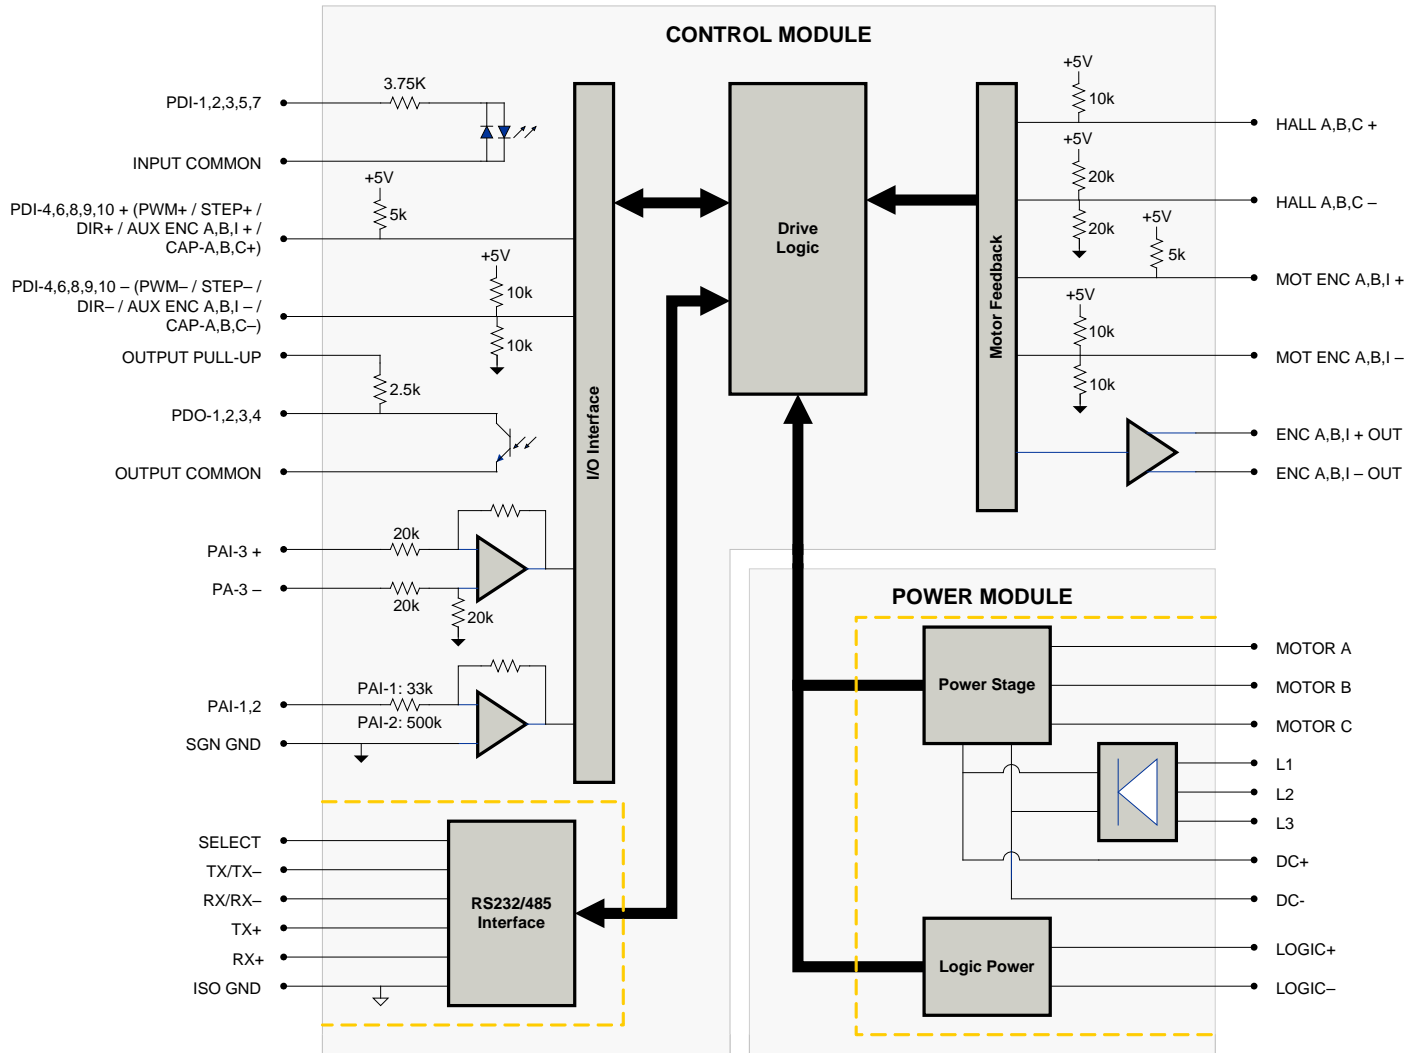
CONTROL MODULE

PDI-1,2,3,5,7

3.75K

INPUT COMMON

+5V

5k

PDI-4,6,8,9,10 + (PWM+ / STEP+ / DIR+ / AUX ENC A,B,I + / CAP-A,B,C+)

+5V

10k

PDI-4,6,8,9,10 – (PWM– / STEP– / DIR– / AUX ENC A,B,I – / CAP-A,B,C–)

10k

OUTPUT PULL-UP

2.5k

PDO-1,2,3,4

OUTPUT COMMON

PAI-3 +

20k

PA-3 –

20k

20k

PAI-1,2

PAI-1: 33k

PAI-2: 500k

SGN GND

I/O Interface

Drive Logic

Motor Feedback

+5V

10k

HALL A,B,C +

+5V

20k

HALL A,B,C –

20k

+5V

5k

MOT ENC A,B,I +

+5V

10k

MOT ENC A,B,I –

10k

ENC A,B,I + OUT

ENC A,B,I – OUT

SELECT

TX/TX–

RX/RX–

TX+

RX+

ISO GND

RS232/485 Interface

POWER MODULE

Power Stage

MOTOR A

MOTOR B

MOTOR C

L1

L2

L3

DC+

DC-

Logic Power

LOGIC+

LOGIC–